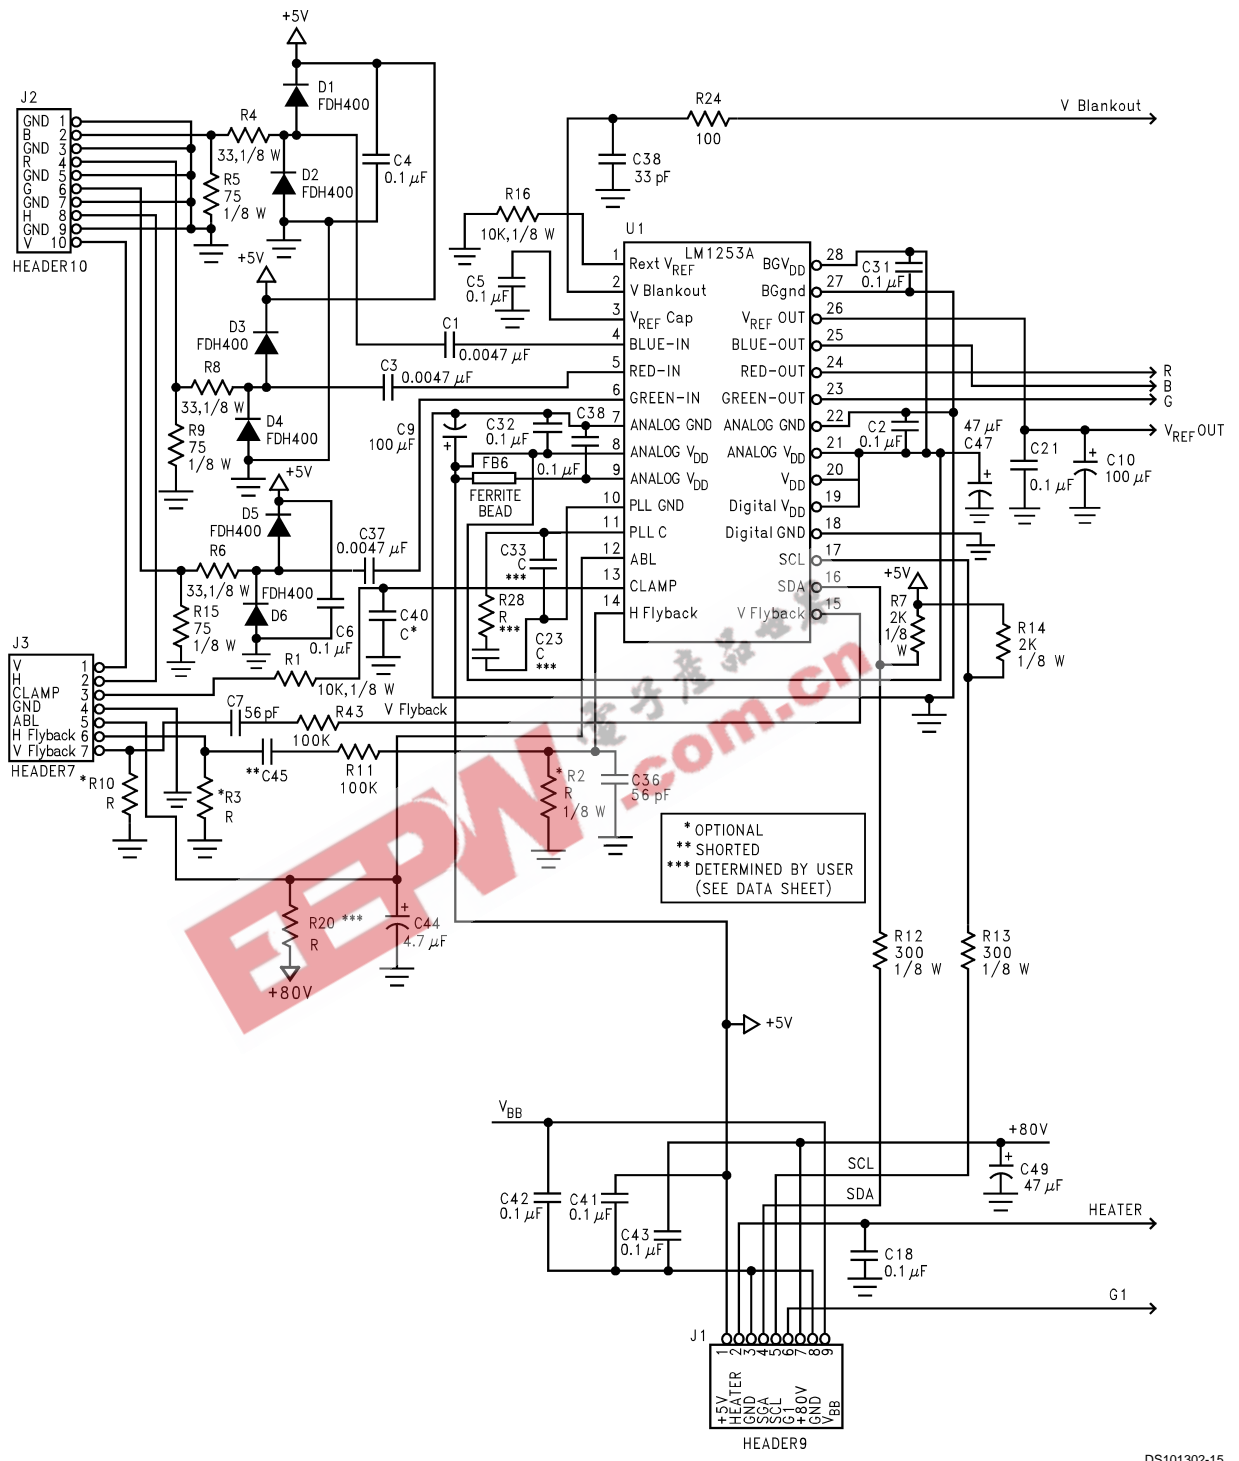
+5V
D1 FDH400
C4 0.1 $\mu F$
J2
GND 1
B 2
GND 3
R 4
GND 5
G 6
GND 7
H 8
GND 9
V 10
HEADER10
R4 33,1/8 W
R5 75 1/8 W
D2 FDH400
+5V
D3 FDH400
R8 33,1/8 W
R9 75 1/8 W
D4 FDH400
+5V
D5 FDH400
R6 33,1/8 W
R15 75 1/8 W
FDH400 D6
C6 0.1 $\mu F$
R1 10K,1/8 W
C1 0.0047 $\mu F$
C3 0.0047 $\mu F$
C9 100 $\mu F$
C37 0.0047 $\mu F$
C40 C*
R24 100
V Blankout
C38 33 pF
R16 10K,1/8 W
C5 0.1 $\mu F$
U1 LM1253A
1 Rext $V_{REF}$
2 V Blankout
3 $V_{REF}$ Cap
4 BLUE-IN
5 RED-IN
6 GREEN-IN
7 ANALOG GND
8 ANALOG $V_{DD}$
9 ANALOG $V_{DD}$
10 PLL GND
11 PLL C
12 ABL
13 CLAMP
14 H Flyback
28 BGV$_{DD}$
27 BGgnd
26 $V_{REF}$ OUT
25 BLUE-OUT
24 RED-OUT
23 GREEN-OUT
22 ANALOG GND
21 ANALOG $V_{DD}$
20 $V_{DD}$
19
18 Digital $V_{DD}$
Digital GND
17 SCL
16 SDA
15 V Flyback
C31 0.1 $\mu F$
C2 0.1 $\mu F$
47 $\mu F$ C47
C21 0.1 $\mu F$
C10 100 $\mu F$
R
B
G
$V_{REF}$ OUT
C32 0.1 $\mu F$
C38
FB6
0.1 $\mu F$
FERRITE BEAD
C33 C ***
R28 R ***
C23 C ***
+5V
R7 2K 1/8 W
R14 2K 1/8 W
J3
V 1
H 2
CLAMP 3
GND 4
ABL 5
H Flyback 6
V Flyback 7
HEADER7
C7 56 pF
R43 100K
V Flyback
**C45
R11 100K
*R10 R
*R3 R
*R2 R 1/8 W
C36 56 pF
* OPTIONAL
** SHORTED
*** DETERMINED BY USER (SEE DATA SHEET)
R20 *** R
C44 4.7 $\mu F$
+80V
R12 300 1/8 W
R13 300 1/8 W
+5V
$V_{BB}$
+80V
SCL
SDA
C49 47 $\mu F$
HEATER
C42 0.1 $\mu F$
C41 0.1 $\mu F$
C43 0.1 $\mu F$
C18 0.1 $\mu F$
G1
J1
1 2 3 4 5 6 7 8 9
+5V HEATER GND SGA SCL G1 +80V GND $V_{BB}$
HEADER9
EEPW
电子产品世界 .com.cn
DS101302-15